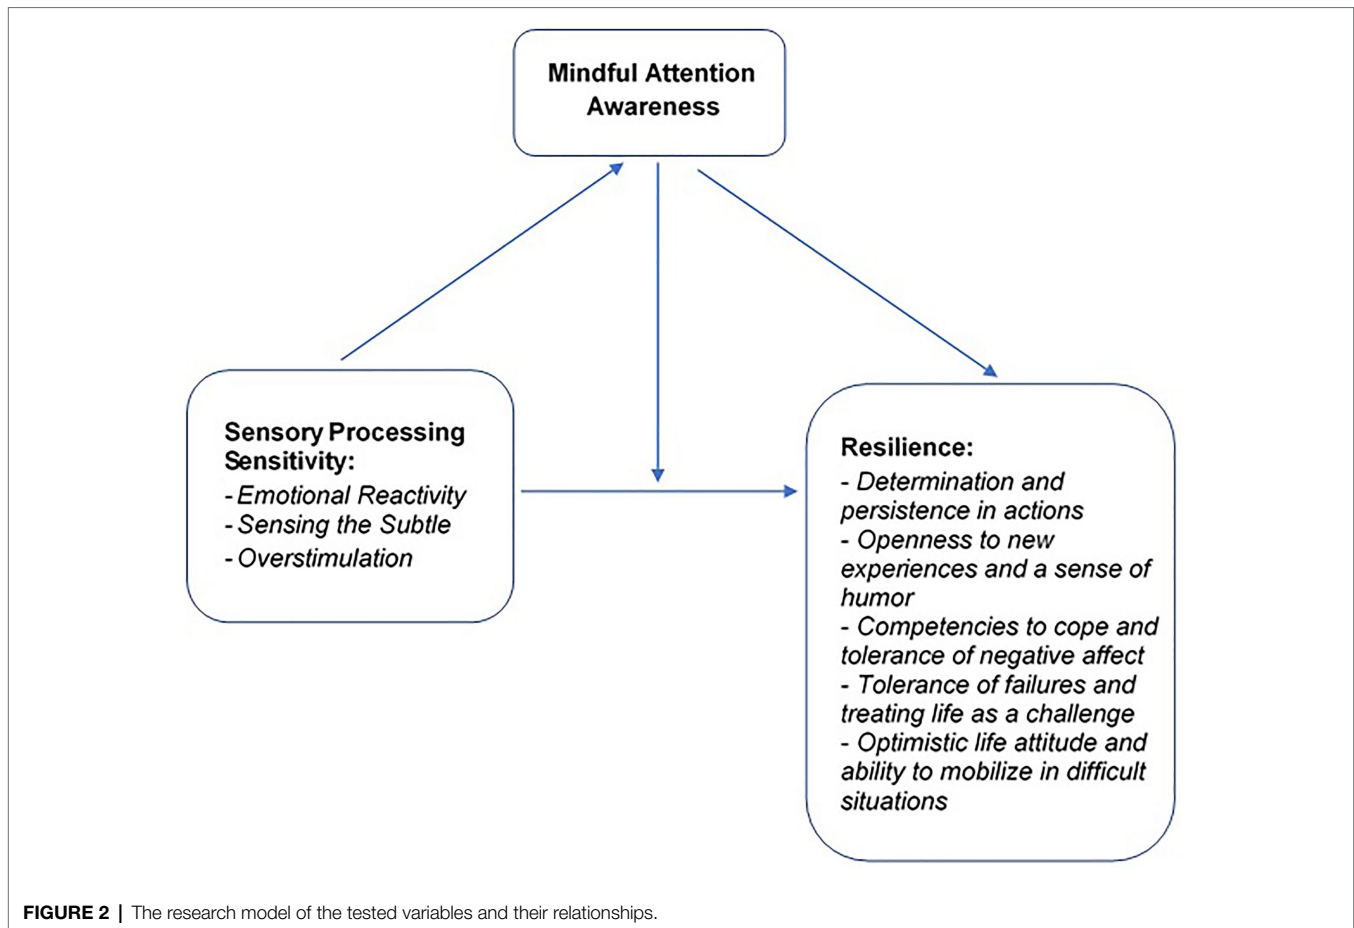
Mindful Attention Awareness

Sensory Processing Sensitivity:
- Emotional Reactivity
- Sensing the Subtle
- Overstimulation

Resilience:
- Determination and persistence in actions
- Openness to new experiences and a sense of humor
- Competencies to cope and tolerance of negative affect
- Tolerance of failures and treating life as a challenge
- Optimistic life attitude and ability to mobilize in difficult situations

FIGURE 2 | The research model of the tested variables and their relationships.